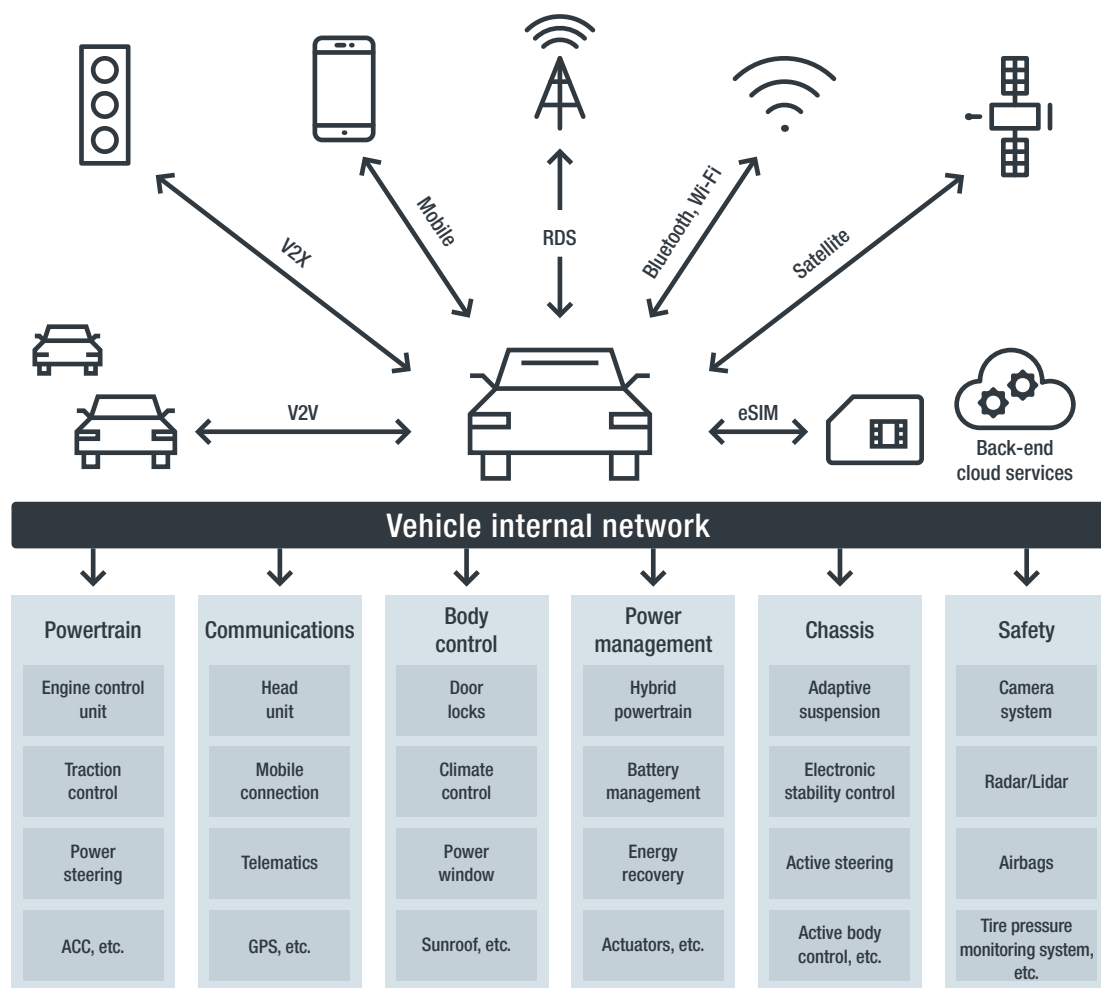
V2X

Mobile

RDS

Bluetooth, Wi-Fi

Satellite

V2V

eSIM

Back-end cloud services

Vehicle internal network

Powertrain

Engine control unit

Traction control

Power steering

ACC, etc.

Communications

Head unit

Mobile connection

Telematics

GPS, etc.

Body control

Door locks

Climate control

Power window

Sunroof, etc.

Power management

Hybrid powertrain

Battery management

Energy recovery

Actuators, etc.

Chassis

Adaptive suspension

Electronic stability control

Active steering

Active body control, etc.

Safety

Camera system

Radar/Lidar

Airbags

Tire pressure monitoring system, etc.